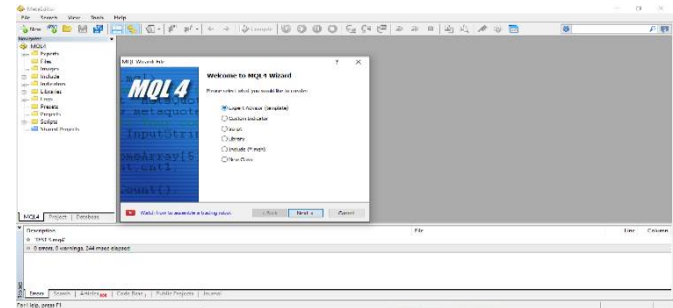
MetaEditor
File Search View Tools Help
New Compile
Navigator
MQL4
Experts
Files
Images
Include
Indicators
Libraries
Logs
Presets
Projects
Scripts
Shared Projects
MQL4 Project Database
MQL Wizard: File ? ×
MQL4
Welcome to MQL4 Wizard
Please select what you would like to create:
Expert Advisor (template)
Custom Indicator
Script
Library
Include (*.mqh)
New Class
Watch how to assemble a trading robot
< Back Next > Cancel
Description File Line Column
TEST 5.mq4
0 errors, 0 warnings, 244 msec elapsed
Errors Search Articles Code Base Public Projects Journal
For Help, press F1